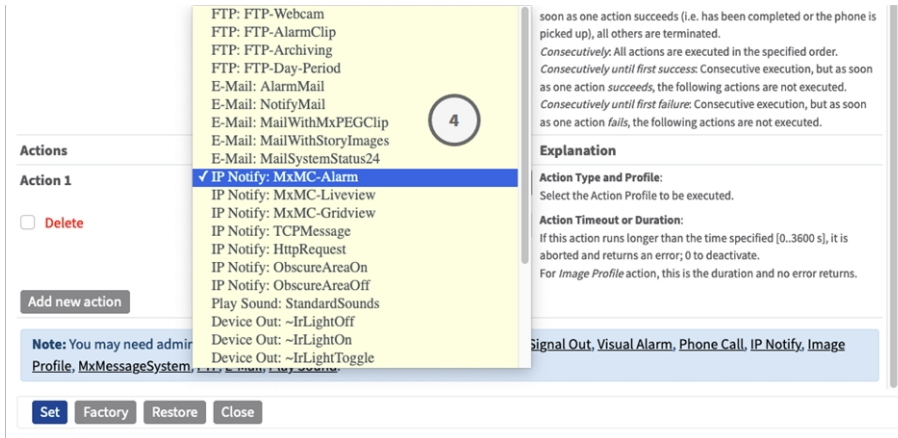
FTP: FTP-Webcam
FTP: FTP-AlarmClip
FTP: FTP-Archiving
FTP: FTP-Day-Period
E-Mail: AlarmMail
E-Mail: NotifyMail
E-Mail: MailWithMxPEGClip
E-Mail: MailWithStoryImages
E-Mail: MailSystemStatus24
✓ IP Notify: MxMC-Alarm
IP Notify: MxMC-Liveview
IP Notify: MxMC-Gridview
IP Notify: TCPMessage
IP Notify: HttpRequest
IP Notify: ObscureAreaOn
IP Notify: ObscureAreaOff
Play Sound: StandardSounds
Device Out: ~IrLightOff
Device Out: ~IrLightOn
Device Out: ~IrLightToggle

4

soon as one action succeeds (i.e. has been completed or the phone is picked up), all others are terminated.
*Consecutively*: All actions are executed in the specified order.
*Consecutively until first success*: Consecutive execution, but as soon as one action *succeeds*, the following actions are not executed.
*Consecutively until first failure*: Consecutive execution, but as soon as one action *fails*, the following actions are not executed.

Actions

Action 1

Delete

Add new action

Explanation

**Action Type and Profile**:
Select the Action Profile to be executed.

**Action Timeout or Duration**:
If this action runs longer than the time specified [0..3600 s], it is aborted and returns an error; 0 to deactivate.
For *Image Profile* action, this is the duration and no error returns.

**Note:** You may need admi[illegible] Signal Out, Visual Alarm, Phone Call, IP Notify, Image Profile, MxMessageSystem, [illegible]

Set Factory Restore Close